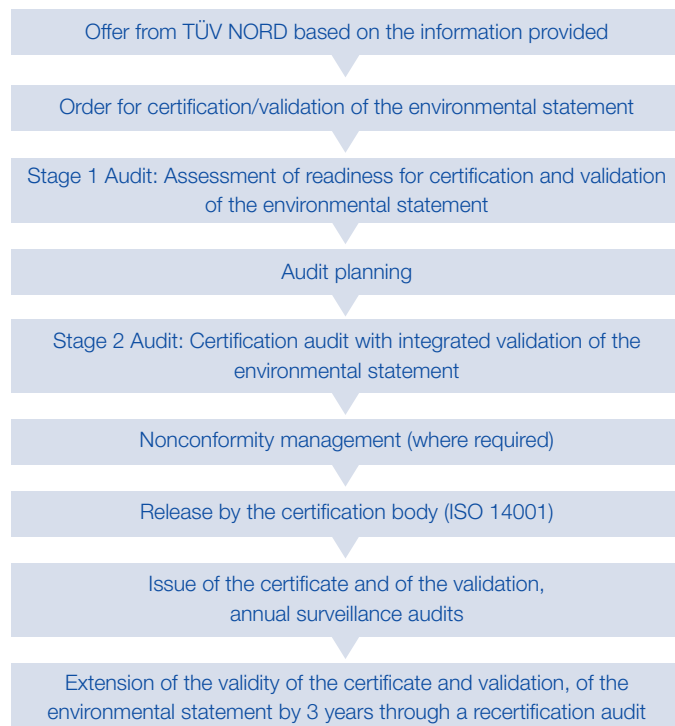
Offer from TÜV NORD based on the information provided

Order for certification/validation of the environmental statement

Stage 1 Audit: Assessment of readiness for certification and validation of the environmental statement

Audit planning

Stage 2 Audit: Certification audit with integrated validation of the environmental statement

Nonconformity management (where required)

Release by the certification body (ISO 14001)

Issue of the certificate and of the validation, annual surveillance audits

Extension of the validity of the certificate and validation, of the environmental statement by 3 years through a recertification audit